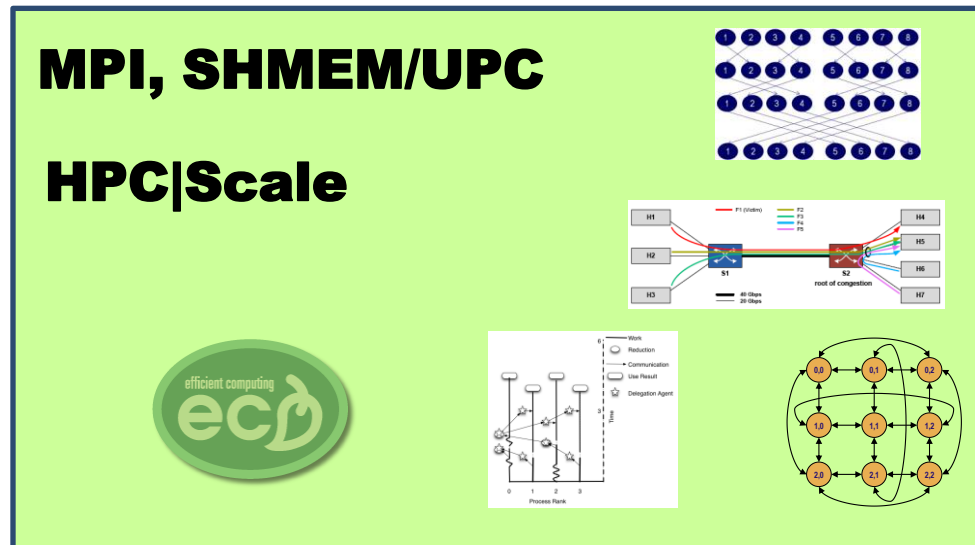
MPI, SHMEM/UPC

HPC|Scale

1 2 3 4 5 6 7 8
1 2 3 4 5 6 7 8
1 2 3 4 5 6 7 8
1 2 3 4 5 6 7 8

H1
H2
H3
F1 (Victim)
F2
F3
F4
F5
S1
S2
root of congestion
40 Gbps
20 Gbps
H4
H5
H6
H7

efficient computing
ec

Work
Reduction
Communication
Use Result
Delegation Agent
6
3
Time
0 1 2 3
Process Rank

0,0
0,1
0,2
1,0
1,1
1,2
2,0
2,1
2,2